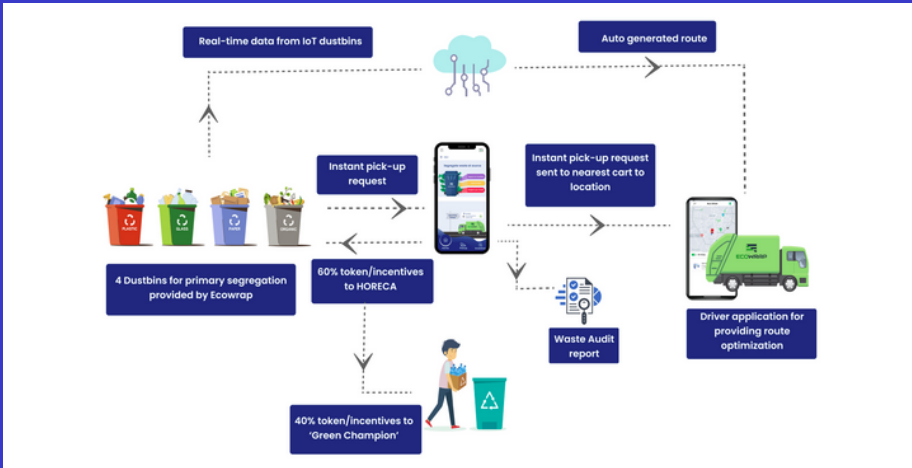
Real-time data from IoT dustbins

Auto generated route

Instant pick-up request

Instant pick-up request sent to nearest cart to location

PLASTIC

GLASS

PAPER

ORGANIC

4 Dustbins for primary segregation provided by Ecowrap

60% token/incentives to HORECA

ECOWRAP

Waste Audit report

Driver application for providing route optimization

40% token/incentives to 'Green Champion'